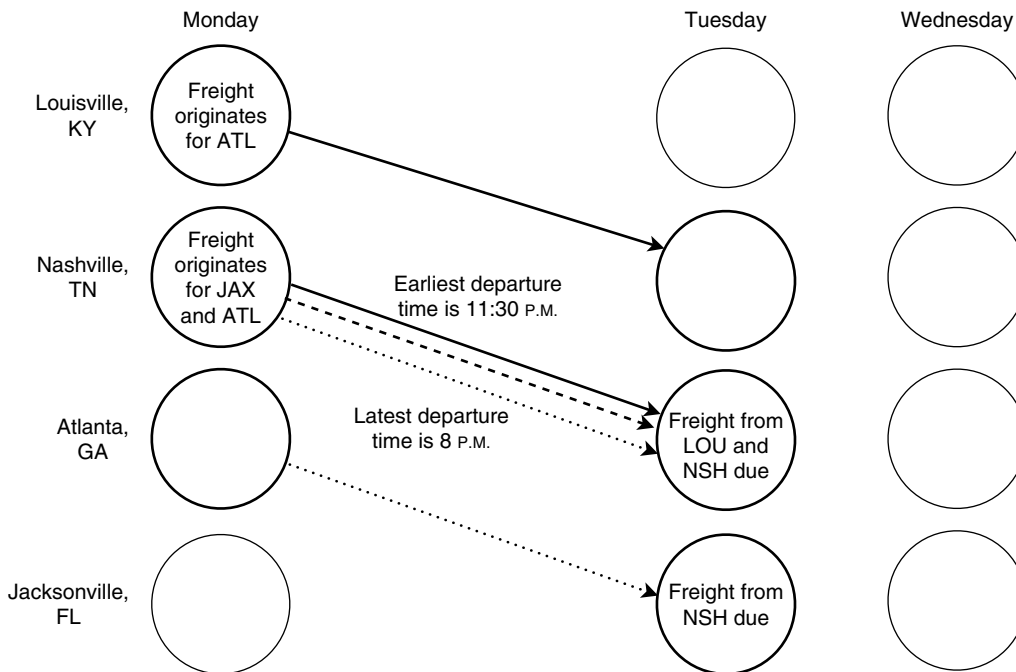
Monday

Tuesday

Wednesday

Louisville, KY

Freight originates for ATL

Nashville, TN

Freight originates for JAX and ATL

Earliest departure time is 11:30 P.M.

Atlanta, GA

Latest departure time is 8 P.M.

Freight from LOU and NSH due

Jacksonville, FL

Freight from NSH due